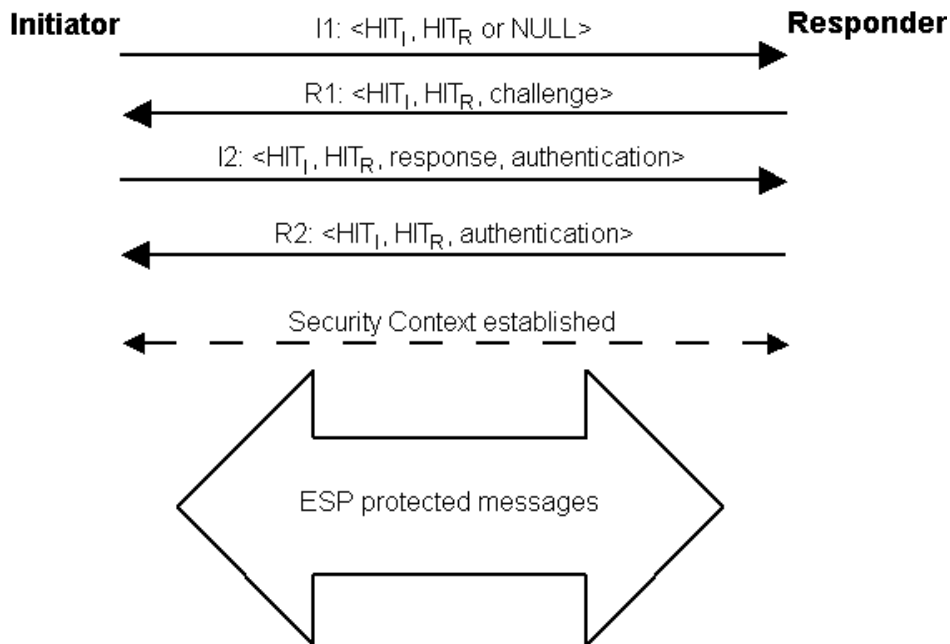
Initiator

Responder

I1: <$HIT_I$, $HIT_R$ or NULL>

R1: <$HIT_I$, $HIT_R$, challenge>

I2: <$HIT_I$, $HIT_R$, response, authentication>

R2: <$HIT_I$, $HIT_R$, authentication>

Security Context established

ESP protected messages